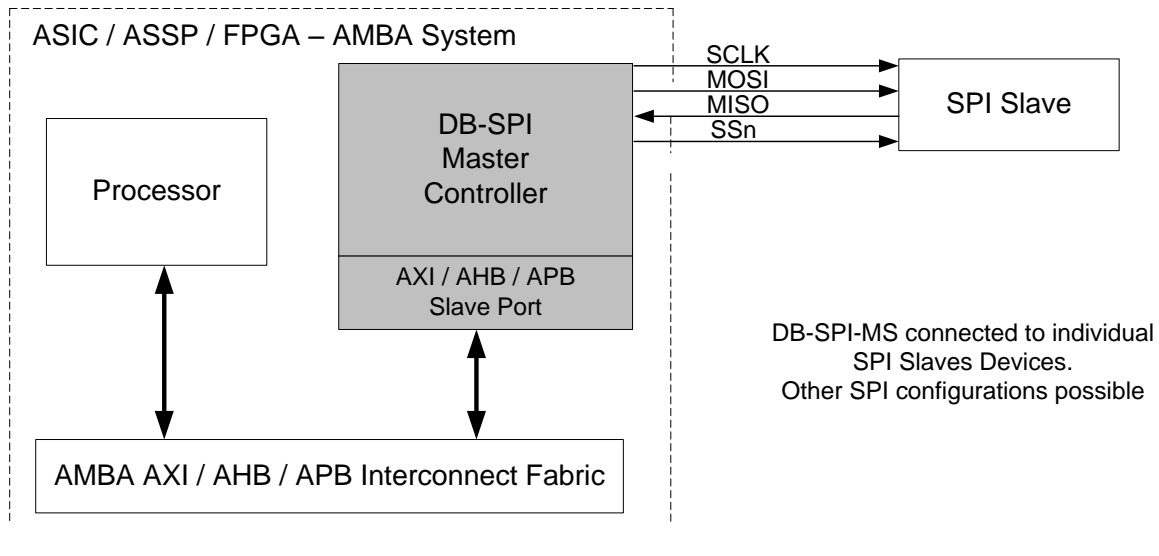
ASIC / ASSP / FPGA – AMBA System

SCLK
MOSI
MISO
SSn

SPI Slave

DB-SPI Master Controller

AXI / AHB / APB Slave Port

Processor

DB-SPI-MS connected to individual SPI Slaves Devices.
Other SPI configurations possible

AMBA AXI / AHB / APB Interconnect Fabric